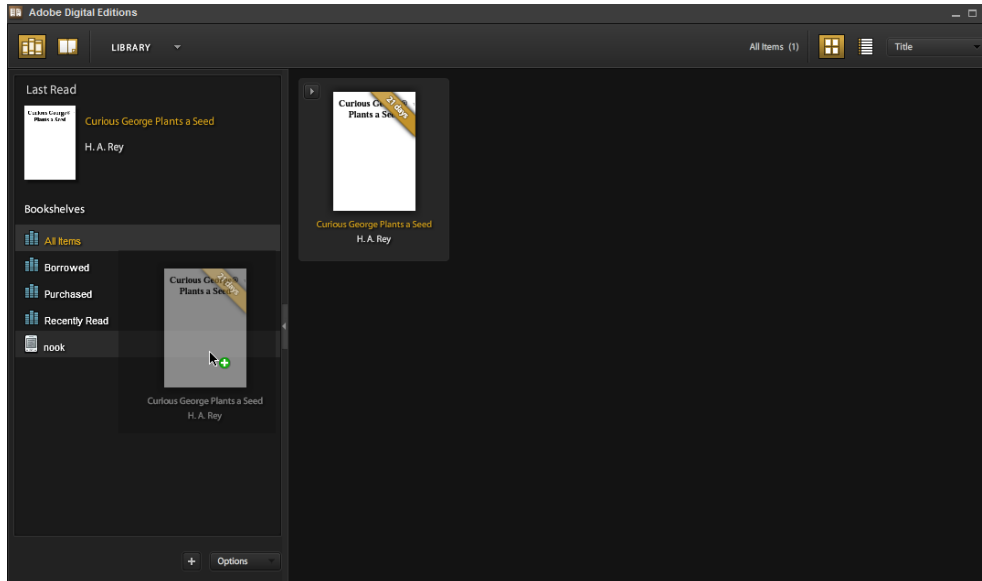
Adobe Digital Editions

LIBRARY

All Items (1)

Title

Last Read

Curious George Plants a Seed

Curious George Plants a Seed

H. A. Rey

Bookshelves

All Items

Borrowed

Purchased

Recently Read

nook

Curious George Plants a Seed

21 days

Curious George Plants a Seed

H. A. Rey

Curious George Plants a Seed

21 days

Curious George Plants a Seed

H. A. Rey

+

Options